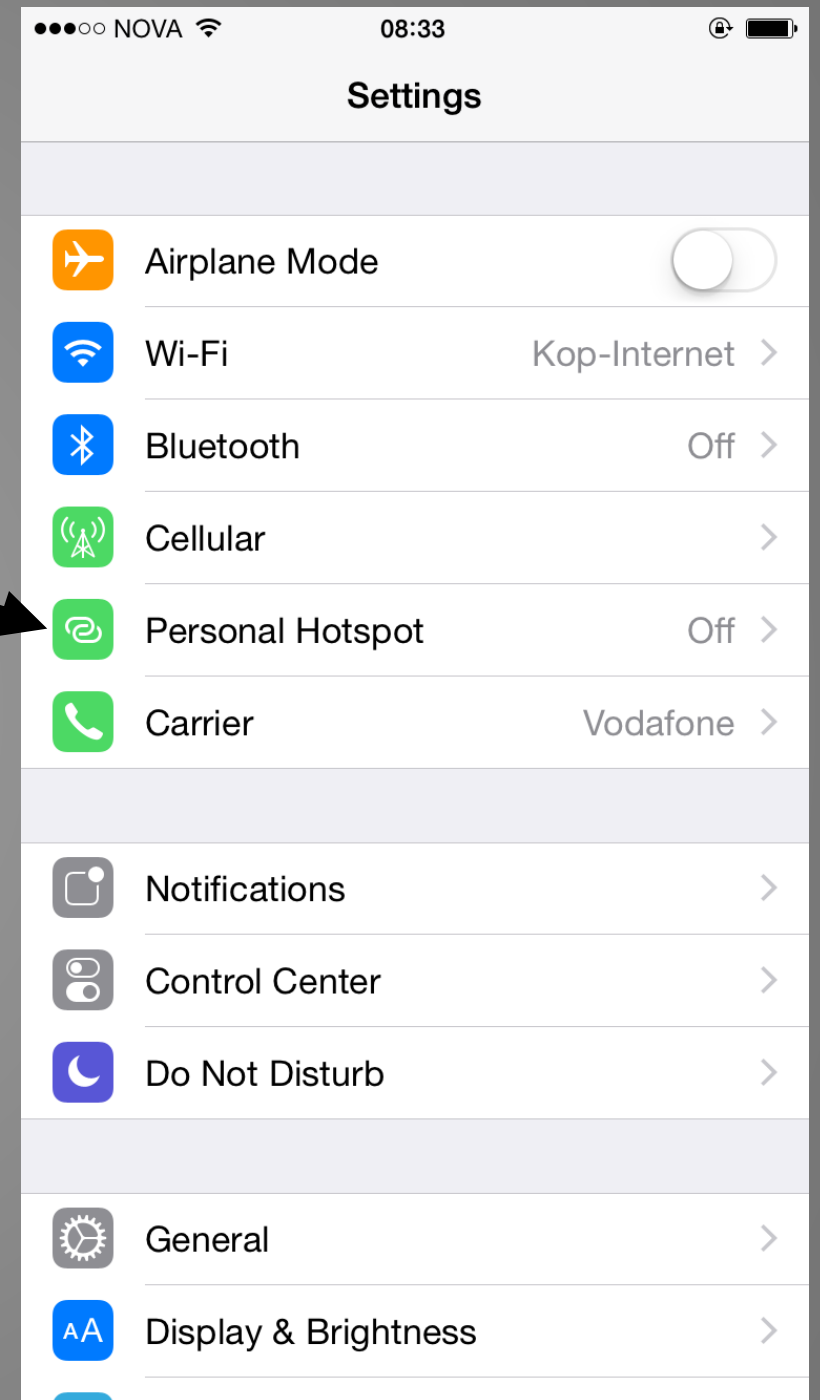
●●●○○ NOVA 08:33

Settings

Airplane Mode

Wi-Fi Kop-Internet

Bluetooth Off

Cellular

Personal Hotspot Off

Carrier Vodafone

Notifications

Control Center

Do Not Disturb

General

Display & Brightness